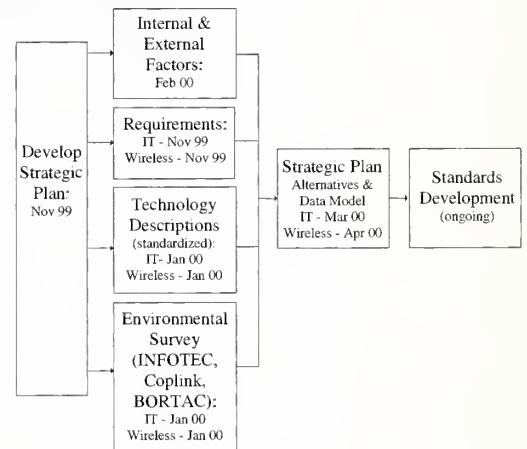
Develop Strategic Plan: Nov 99

Internal & External Factors: Feb 00

Requirements: IT - Nov 99 Wireless - Nov 99

Technology Descriptions (standardized): IT- Jan 00 Wireless - Jan 00

Environmental Survey (INFOTEC, Coplink, BORTAC): IT - Jan 00 Wireless - Jan 00

Strategic Plan Alternatives & Data Model IT - Mar 00 Wireless - Apr 00

Standards Development (ongoing)